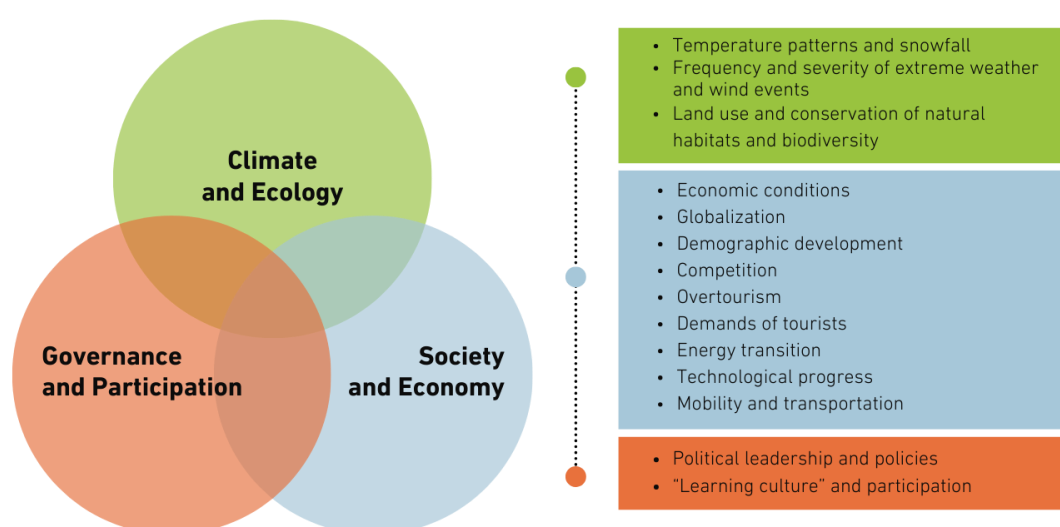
Climate and Ecology

Governance and Participation

Society and Economy

- Temperature patterns and snowfall
- Frequency and severity of extreme weather and wind events
- Land use and conservation of natural habitats and biodiversity

- Economic conditions
- Globalization
- Demographic development
- Competition
- Overtourism
- Demands of tourists
- Energy transition
- Technological progress
- Mobility and transportation

- Political leadership and policies
- "Learning culture" and participation